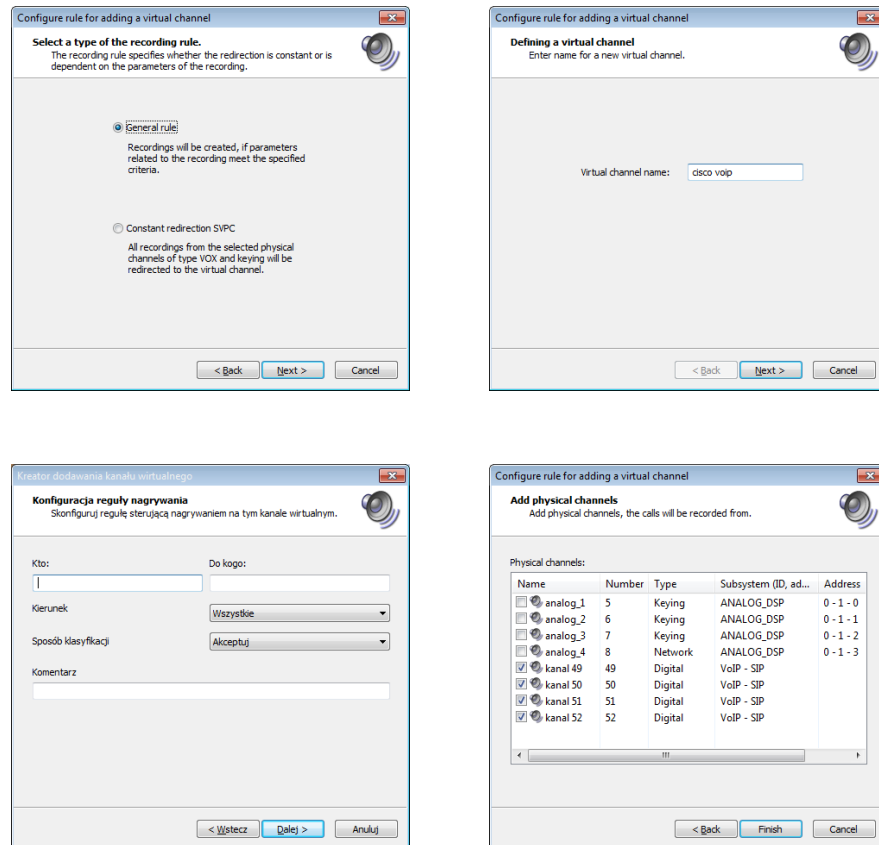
Configure rule for adding a virtual channel

Select a type of the recording rule.
The recording rule specifies whether the redirection is constant or is dependent on the parameters of the recording.

General rule
Recordings will be created, if parameters related to the recording meet the specified criteria.

Constant redirection SVPC
All recordings from the selected physical channels of type VOX and keying will be redirected to the virtual channel.

< Back | Next > | Cancel

Configure rule for adding a virtual channel

Defining a virtual channel
Enter name for a new virtual channel.

Virtual channel name: cisco voip

< Back | Next > | Cancel

Kreator dodawania kanału wirtualnego

Konfiguracja reguły nagrywania
Skonfiguruj regułę sterującą nagrywaniem na tym kanale wirtualnym.

Kto:
Do kogo:
Kierunek
Wszystkie
Sposób klasyfikacji
Akceptuj
Komentarz

< Wstecz | Dalej > | Anuluj

Configure rule for adding a virtual channel

Add physical channels
Add physical channels, the calls will be recorded from.

Physical channels:

| Name | Number | Type | Subsystem (ID, ad... | Address |
|---|---|---|---|---|
| analog_1 | 5 | Keying | ANALOG_DSP | 0 - 1 - 0 |
| analog_2 | 6 | Keying | ANALOG_DSP | 0 - 1 - 1 |
| analog_3 | 7 | Keying | ANALOG_DSP | 0 - 1 - 2 |
| analog_4 | 8 | Network | ANALOG_DSP | 0 - 1 - 3 |
| kanal 49 | 49 | Digital | VoIP - SIP | |
| kanal 50 | 50 | Digital | VoIP - SIP | |
| kanal 51 | 51 | Digital | VoIP - SIP | |
| kanal 52 | 52 | Digital | VoIP - SIP | |

< Back | Finish | Cancel